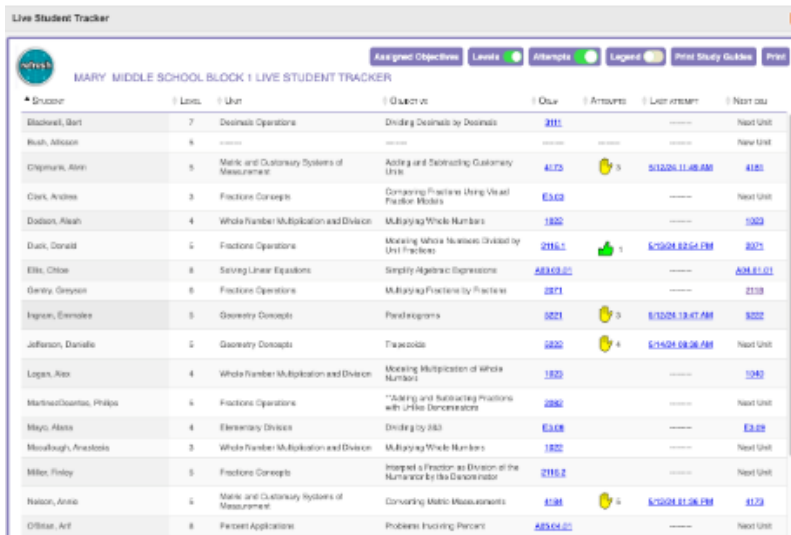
Live Student Tracker

Assigned Objectives Levels Attempts Legend Print Study Guides Print

MARY MIDDLE SCHOOL BLOCK 1 LIVE STUDENT TRACKER

| Student | Level | Unit | Objective | Obj# | Attempts | Last Attempt | Next Obj |
|---|---|---|---|---|---|---|---|
| Blackwell, Bert | 7 | Decimals Operations | Dividing Decimals by Decimals | 3111 | | ------ | Next Unit |
| Bush, Allison | 6 | ------ | ------ | | | ------ | New Unit |
| Chipmunk, Alvin | 5 | Metric and Customary Systems of Measurement | Adding and Subtracting Customary Units | 4173 | 3 | 5/12/24 11:48 AM | 4181 |
| Clark, Andrea | 3 | Fractions Concepts | Comparing Fractions Using Visual Fraction Models | E3.03 | | ------ | Next Unit |
| Dodson, Aleah | 4 | Whole Number Multiplication and Division | Multiplying Whole Numbers | 1022 | | ------ | 1023 |
| Duck, Donald | 5 | Fractions Operations | Modeling Whole Numbers Divided by Unit Fractions | 2116.1 | 1 | 5/13/24 02:54 PM | 2071 |
| Ellis, Chloe | 8 | Solving Linear Equations | Simplify Algebraic Expressions | A03.03.01 | | ------ | A04.01.01 |
| Gentry, Greyson | 5 | Fractions Operations | Multiplying Fractions by Fractions | 2071 | | ------ | 2118 |
| Ingram, Emmalee | 5 | Geometry Concepts | Parallelograms | 5221 | 3 | 5/12/24 10:47 AM | 5222 |
| Jefferson, Danielle | 5 | Geometry Concepts | Trapezoids | 5222 | 4 | 5/14/24 08:38 AM | Next Unit |
| Logan, Alex | 4 | Whole Number Multiplication and Division | Modeling Multiplication of Whole Numbers | 1023 | | ------ | 1040 |
| MartinezDoantes, Philips | 5 | Fractions Operations | **Adding and Subtracting Fractions with Unlike Denominators | 2062 | | ------ | Next Unit |
| Mayo, Alana | 4 | Elementary Division | Dividing by 2&3 | E3.08 | | ------ | E3.09 |
| Mccullough, Anastasia | 3 | Whole Number Multiplication and Division | Multiplying Whole Numbers | 1022 | | ------ | Next Unit |
| Miller, Finley | 5 | Fractions Concepts | Interpret a Fraction as Division of the Numerator by the Denominator | 2116.2 | | ------ | Next Unit |
| Nelson, Annie | 5 | Metric and Customary Systems of Measurement | Converting Metric Measurements | 4184 | 5 | 5/12/24 01:36 PM | 4173 |
| O'Brian, Arif | 6 | Percent Applications | Problems Involving Percent | A05.04.01 | | ------ | Next Unit |